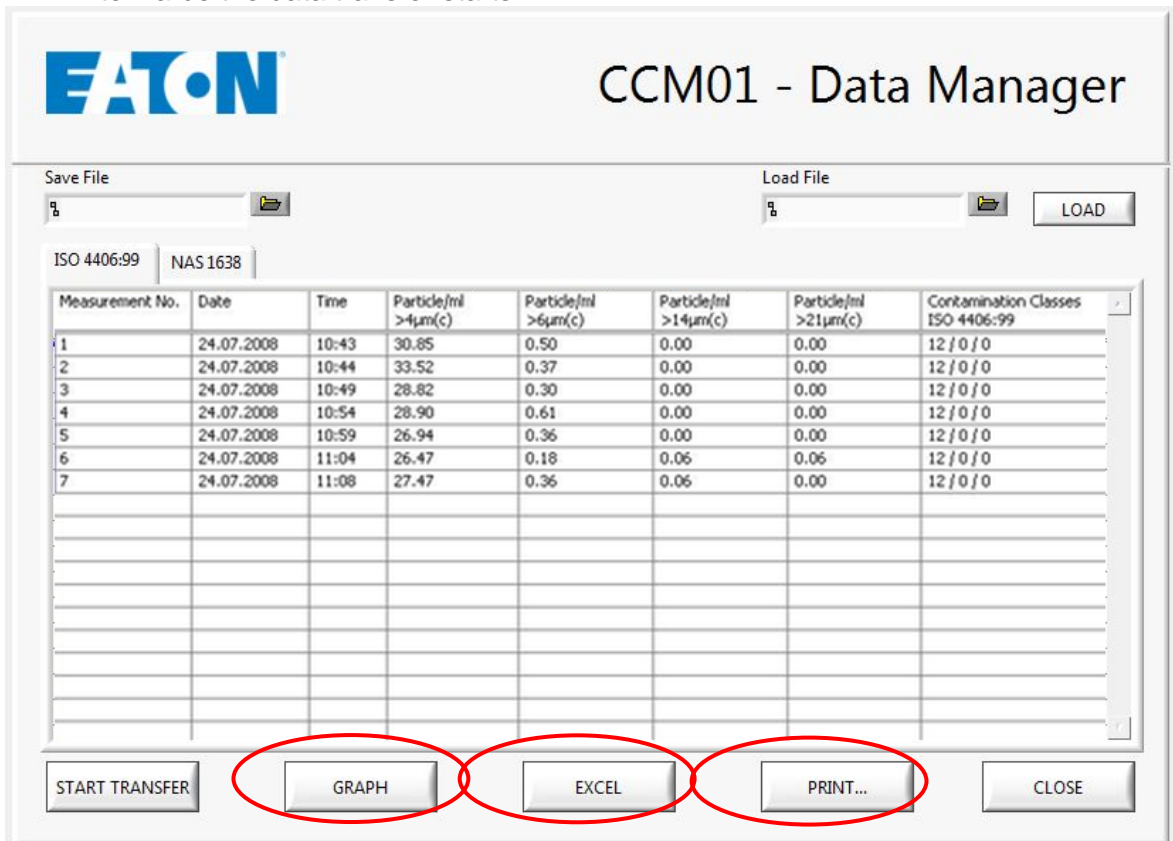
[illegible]

EATON

CCM01 - Data Manager

Save File

Load File

LOAD

ISO 4406:99

NAS 1638

| Measurement No. | Date | Time | Particle/ml >4µm(c) | Particle/ml >6µm(c) | Particle/ml >14µm(c) | Particle/ml >21µm(c) | Contamination Classes ISO 4406:99 |
|---|---|---|---|---|---|---|---|
| 1 | 24.07.2008 | 10:43 | 30.85 | 0.50 | 0.00 | 0.00 | 12 / 0 / 0 |
| 2 | 24.07.2008 | 10:44 | 33.52 | 0.37 | 0.00 | 0.00 | 12 / 0 / 0 |
| 3 | 24.07.2008 | 10:49 | 28.82 | 0.30 | 0.00 | 0.00 | 12 / 0 / 0 |
| 4 | 24.07.2008 | 10:54 | 28.90 | 0.61 | 0.00 | 0.00 | 12 / 0 / 0 |
| 5 | 24.07.2008 | 10:59 | 26.94 | 0.36 | 0.00 | 0.00 | 12 / 0 / 0 |
| 6 | 24.07.2008 | 11:04 | 26.47 | 0.18 | 0.06 | 0.06 | 12 / 0 / 0 |
| 7 | 24.07.2008 | 11:08 | 27.47 | 0.36 | 0.06 | 0.00 | 12 / 0 / 0 |

START TRANSFER

GRAPH

EXCEL

PRINT...

CLOSE